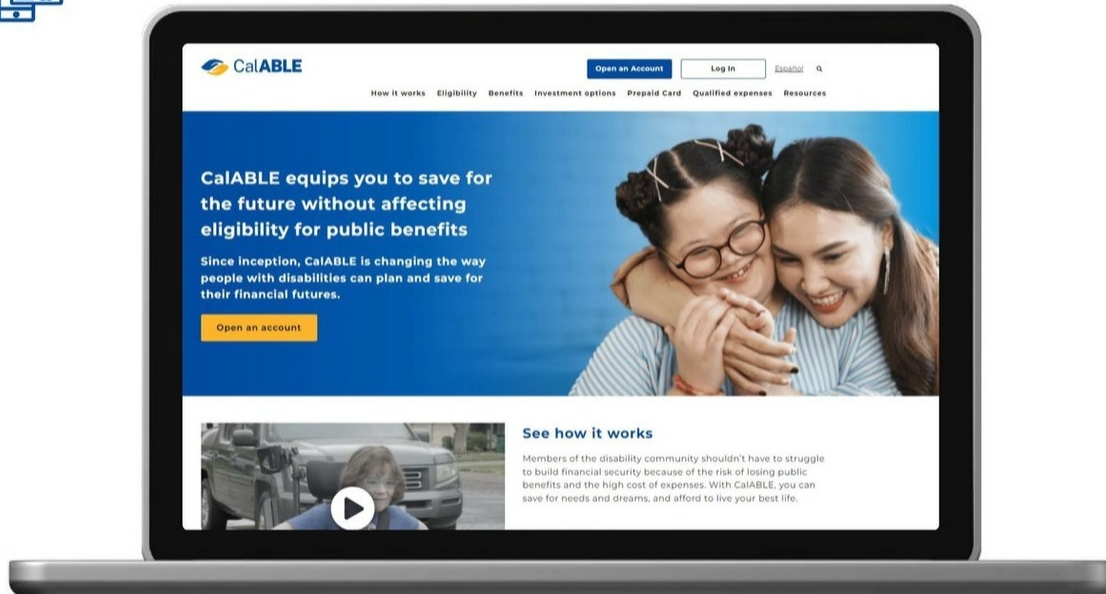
CalABLE

Open an Account
Log In
Español

How it works
Eligibility
Benefits
Investment options
Prepaid Card
Qualified expenses
Resources

CalABLE equips you to save for the future without affecting eligibility for public benefits

Since inception, CalABLE is changing the way people with disabilities can plan and save for their financial futures.

Open an account

See how it works

Members of the disability community shouldn't have to struggle to build financial security because of the risk of losing public benefits and the high cost of expenses. With CalABLE, you can save for needs and dreams, and afford to live your best life.